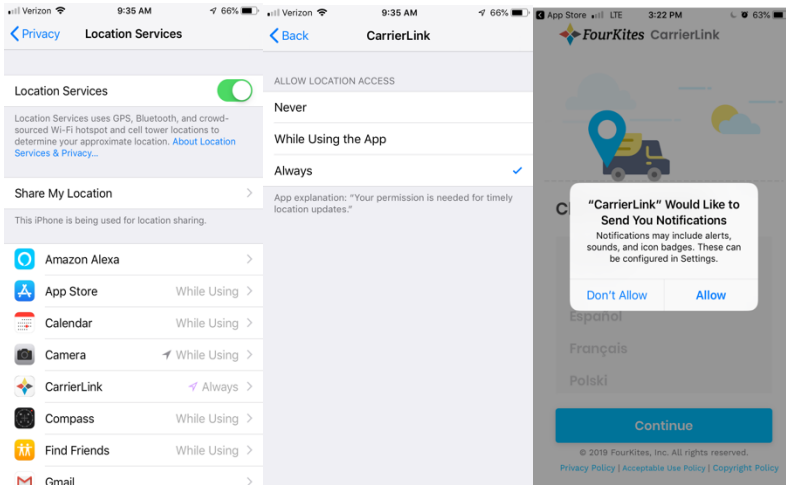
Verizon 9:35 AM 66%
Privacy Location Services

Location Services

Location Services uses GPS, Bluetooth, and crowd-sourced Wi-Fi hotspot and cell tower locations to determine your approximate location. About Location Services & Privacy...

Share My Location

This iPhone is being used for location sharing.

Amazon Alexa
App Store While Using
Calendar While Using
Camera While Using
CarrierLink Always
Compass While Using
Find Friends While Using
Gmail

Verizon 9:35 AM 66%
Back CarrierLink

ALLOW LOCATION ACCESS
Never
While Using the App
Always

App explanation: "Your permission is needed for timely location updates."

App Store LTE 3:22 PM 63%
FourKites CarrierLink

C

"CarrierLink" Would Like to Send You Notifications
Notifications may include alerts, sounds, and icon badges. These can be configured in Settings.
Don't Allow Allow

Español
Français
Polski

Continue

© 2019 FourKites, Inc. All rights reserved.
Privacy Policy | Acceptable Use Policy | Copyright Policy